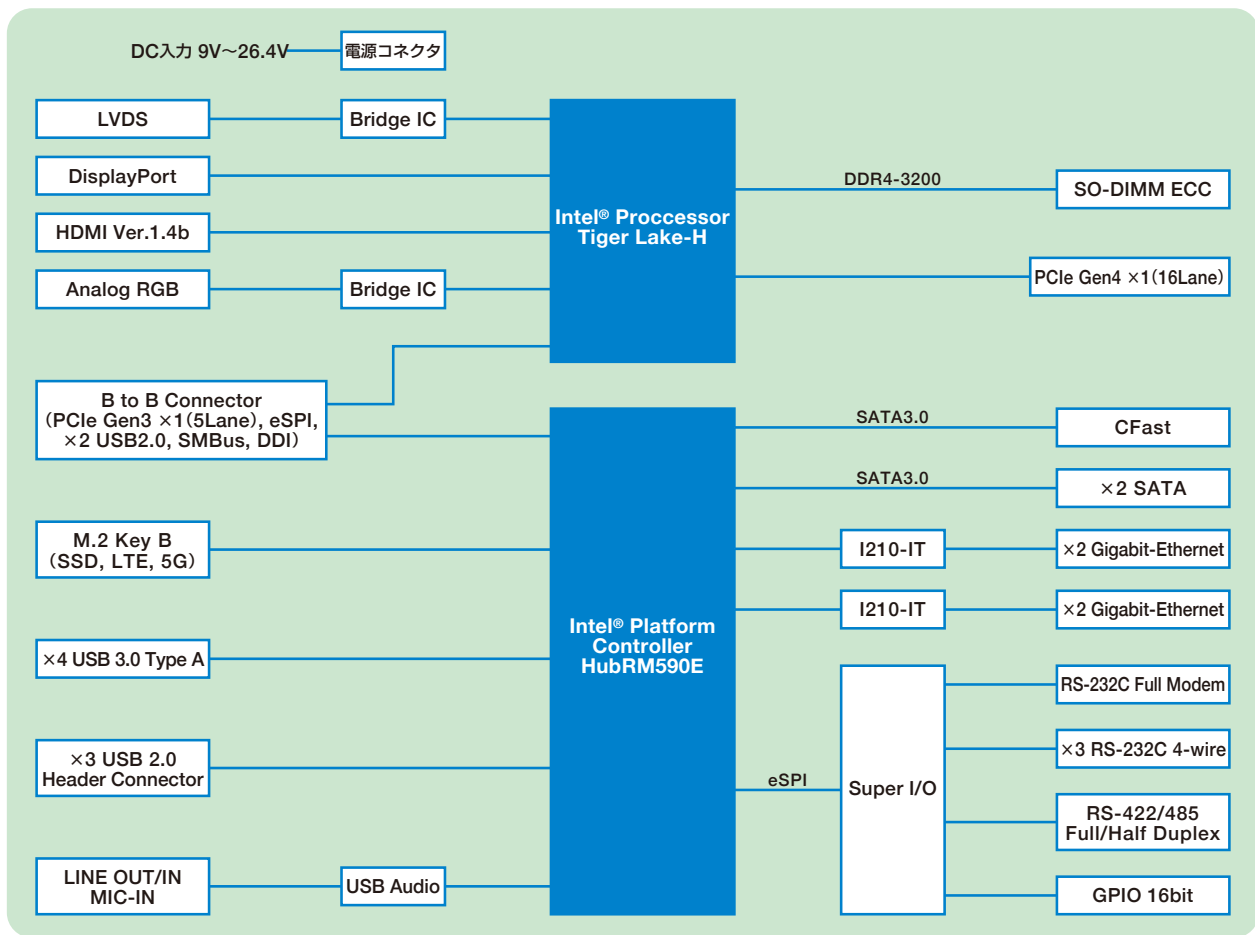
DC入力 9V～26.4V
電源コネクタ

LVDS
Bridge IC
DisplayPort
HDMI Ver.1.4b
Analog RGB
Bridge IC

Intel® Proccessor Tiger Lake-H

DDR4-3200
SO-DIMM ECC
PCIe Gen4 ×1（16Lane）

B to B Connector （PCIe Gen3 ×1（5Lane）, eSPI, ×2 USB2.0, SMBus, DDI）

M.2 Key B （SSD, LTE, 5G）

×4 USB 3.0 Type A

×3 USB 2.0 Header Connector

LINE OUT/IN MIC-IN
USB Audio

Intel® Platform Controller HubRM590E

SATA3.0
CFast
SATA3.0
×2 SATA
I210-IT
×2 Gigabit-Ethernet
I210-IT
×2 Gigabit-Ethernet

eSPI
Super I/O
RS-232C Full Modem
×3 RS-232C 4-wire
RS-422/485 Full/Half Duplex
GPIO 16bit